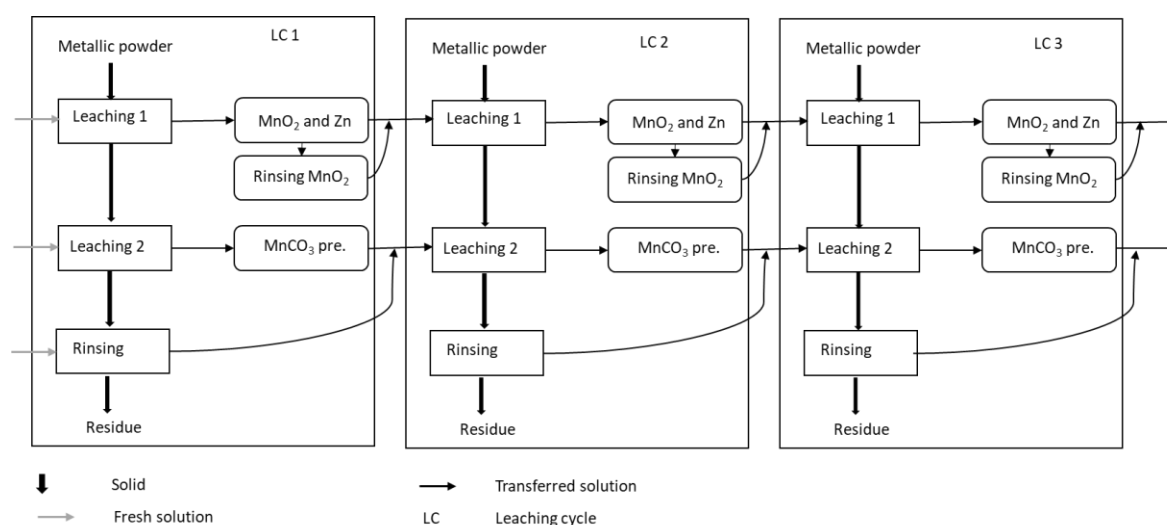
Metallic powder

LC 1

Leaching 1

$MnO_2$ and Zn

Rinsing $MnO_2$

Leaching 2

$MnCO_3$ pre.

Rinsing

Residue

Metallic powder

LC 2

Leaching 1

$MnO_2$ and Zn

Rinsing $MnO_2$

Leaching 2

$MnCO_3$ pre.

Rinsing

Residue

Metallic powder

LC 3

Leaching 1

$MnO_2$ and Zn

Rinsing $MnO_2$

Leaching 2

$MnCO_3$ pre.

Rinsing

Residue

Solid

Fresh solution

Transferred solution

LC Leaching cycle